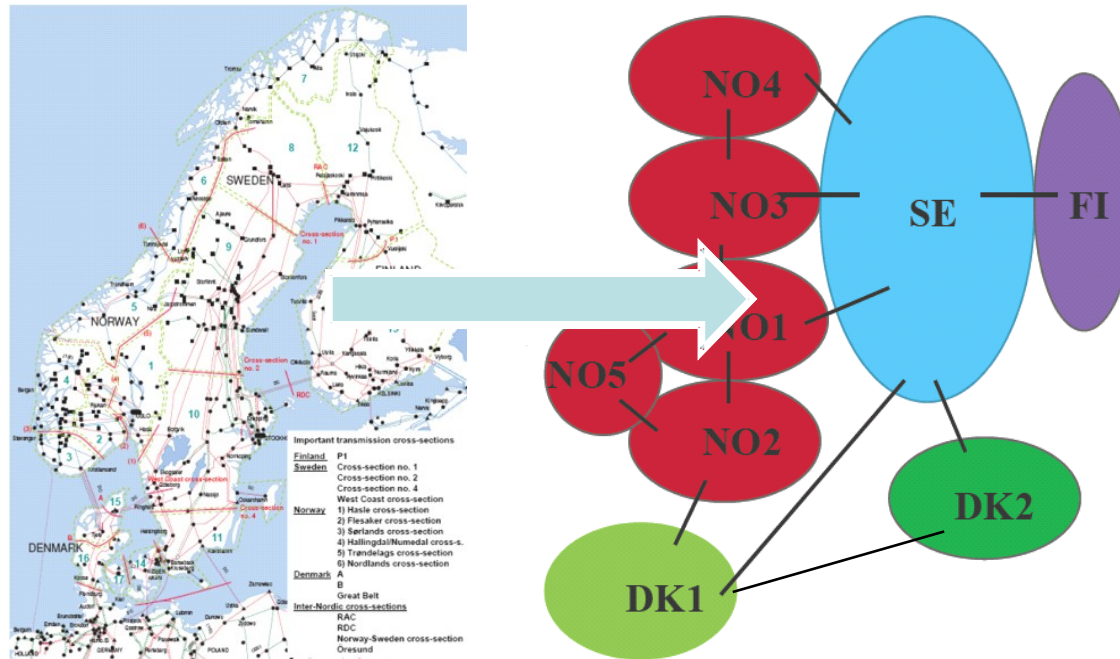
7

8

12

6

SWEDEN

RAC

(6)

Cross-section no. 1

9

P1

FINLAND

NORWAY

(5)

5

1

Cross-section no. 2

4

(4)

2

(2)

(3)

(1)

3

10

RDC

West Coast cross-section

15

Cross-section no. 4

11

DENMARK

16

17

14

Important transmission cross-sections

| | |
|---|---|
| Finland | P1 |
| Sweden | Cross-section no. 1 |
| | Cross-section no. 2 |
| | Cross-section no. 4 |
| | West Coast cross-section |
| Norway | 1) Hasle cross-section |
| | 2) Flesaker cross-section |
| | 3) Sørlands cross-section |
| | 4) Hallingdal/Numedal cross-s. |
| | 5) Trøndelags cross-section |
| | 6) Nordlands cross-section |
| Denmark | A |
| | B |
| | Great Belt |
| Inter-Nordic cross-sections | |
| | RAC |
| | RDC |
| | Norway-Sweden cross-section |
| | Oresund |

NO4

NO3

SE

FI

NO1

NO5

NO2

DK2

DK1